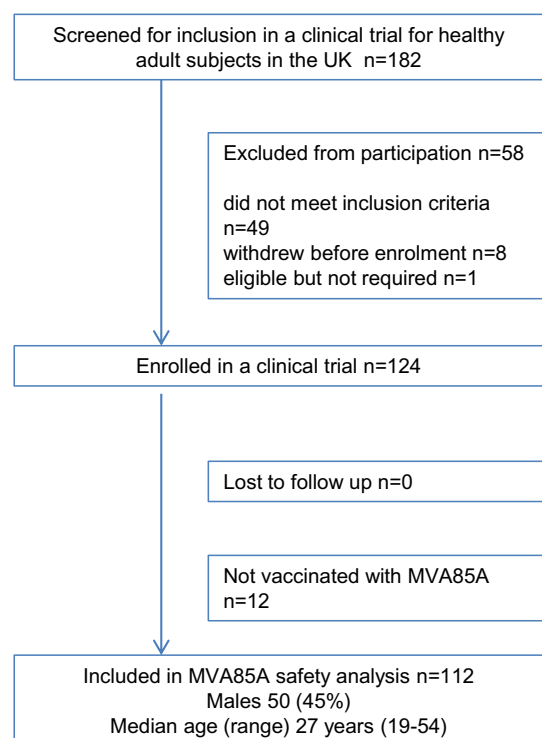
Screened for inclusion in a clinical trial for healthy adult subjects in the UK n=182

Excluded from participation n=58

did not meet inclusion criteria n=49
withdrew before enrolment n=8
eligible but not required n=1

Enrolled in a clinical trial n=124

Lost to follow up n=0

Not vaccinated with MVA85A n=12

Included in MVA85A safety analysis n=112
Males 50 (45%)
Median age (range) 27 years (19-54)